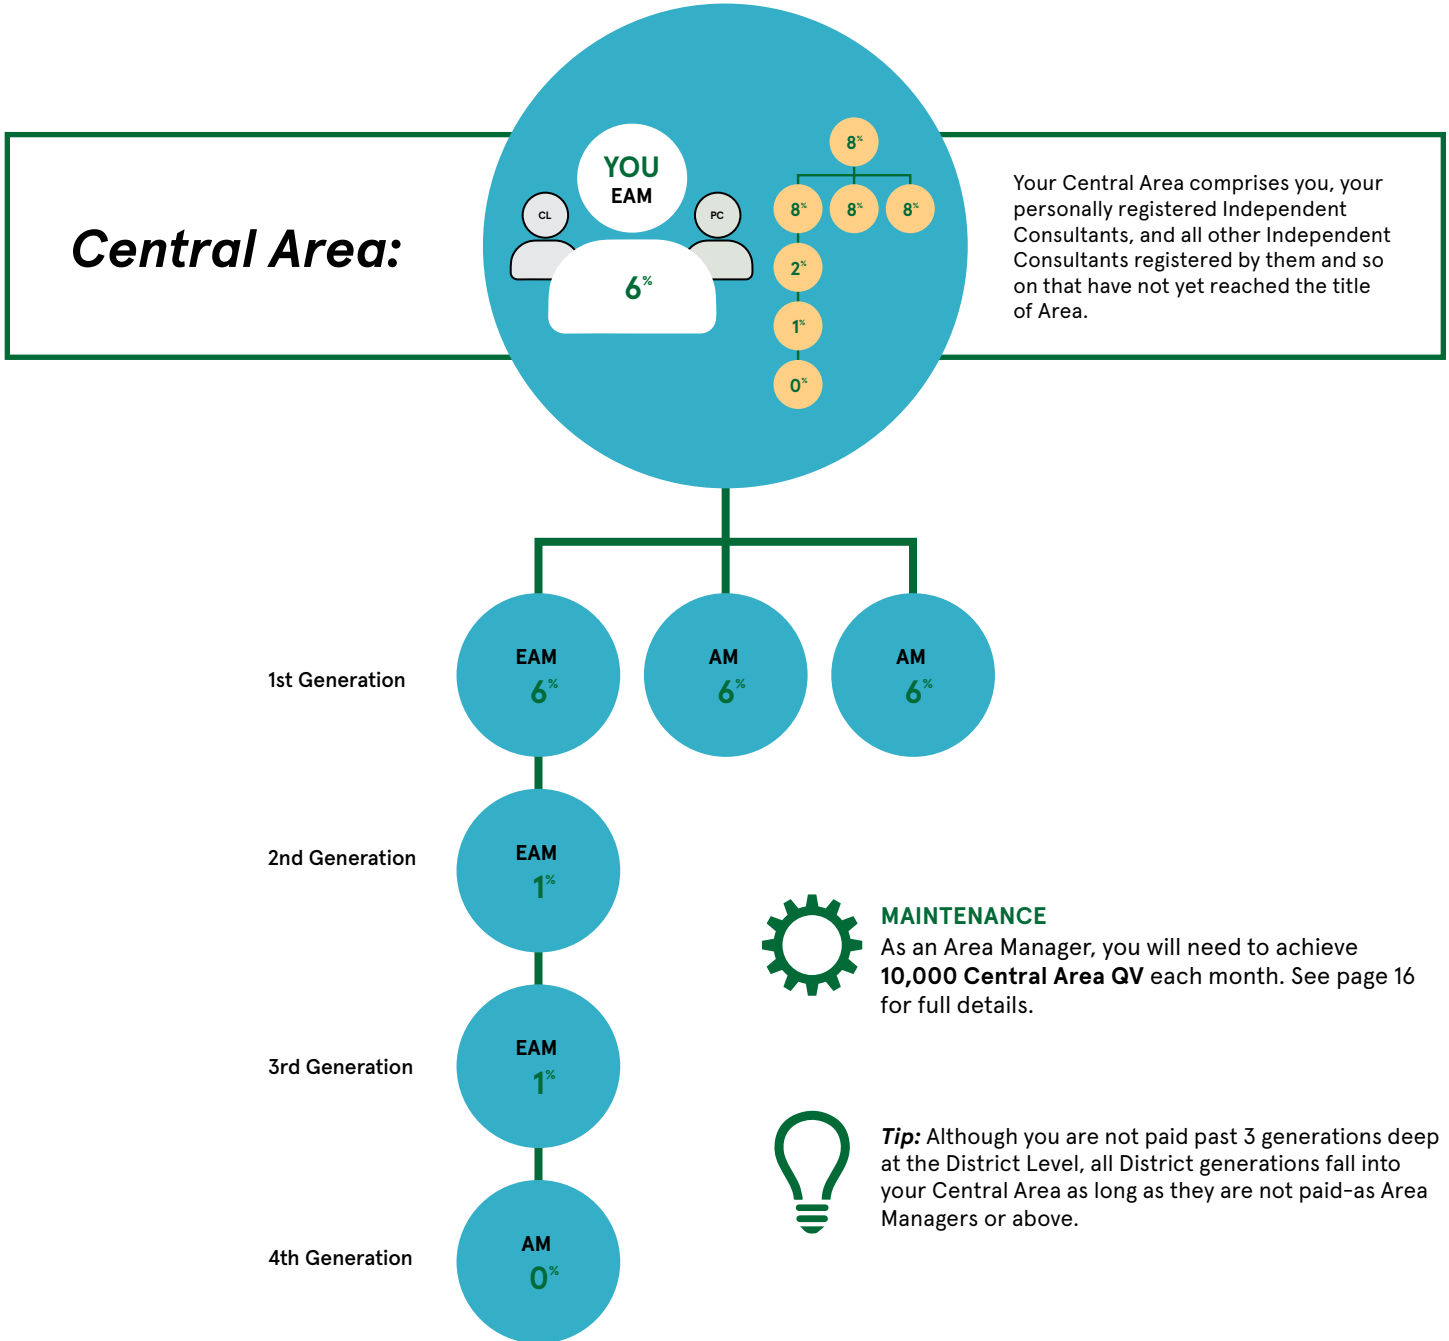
Central Area:

YOU
EAM

CL

PC

6%

8%

8%

8%

8%

2%

1%

0%

Your Central Area comprises you, your personally registered Independent Consultants, and all other Independent Consultants registered by them and so on that have not yet reached the title of Area.

1st Generation

EAM
6%

AM
6%

AM
6%

2nd Generation

EAM
1%

3rd Generation

EAM
1%

4th Generation

AM
0%

MAINTENANCE
As an Area Manager, you will need to achieve **10,000 Central Area QV** each month. See page 16 for full details.

*Tip:* Although you are not paid past 3 generations deep at the District Level, all District generations fall into your Central Area as long as they are not paid-as Area Managers or above.